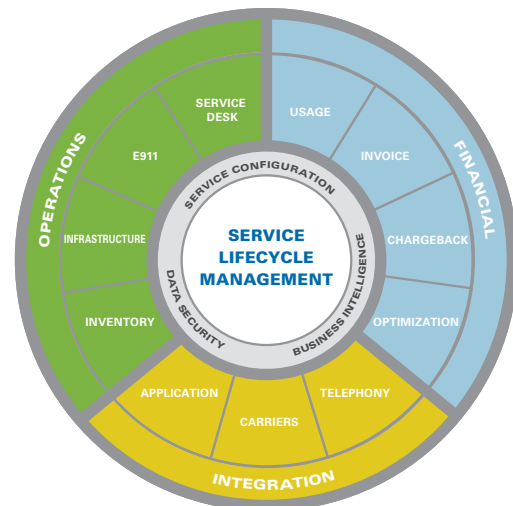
SERVICE LIFECYCLE MANAGEMENT

SERVICE CONFIGURATION
BUSINESS INTELLIGENCE
DATA SECURITY

OPERATIONS
SERVICE DESK
E911
INFRASTRUCTURE
INVENTORY

FINANCIAL
USAGE
INVOICE
CHARGEBACK
OPTIMIZATION

INTEGRATION
APPLICATION
CARRIERS
TELEPHONY